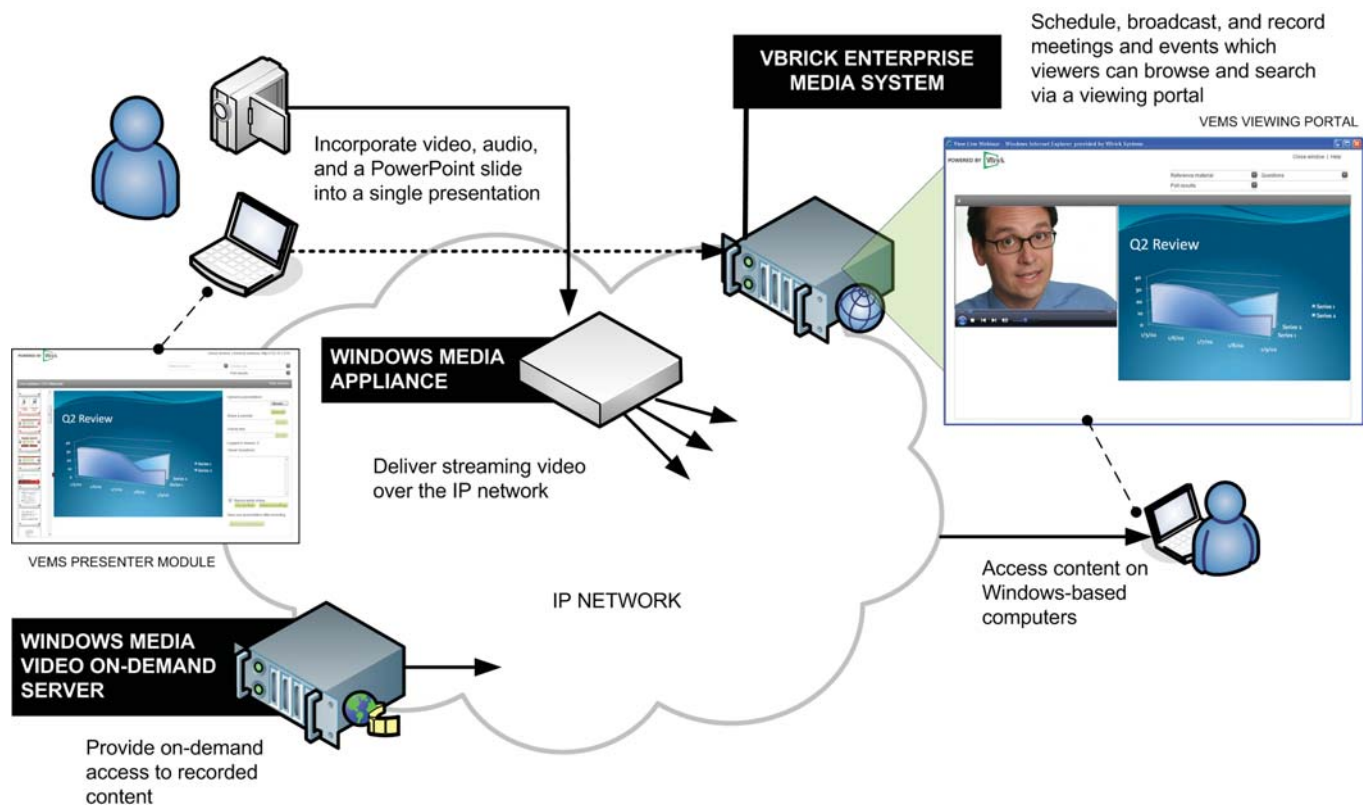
Schedule, broadcast, and record meetings and events which viewers can browse and search via a viewing portal

VBRICK ENTERPRISE MEDIA SYSTEM

VEMS VIEWING PORTAL

Incorporate video, audio, and a PowerPoint slide into a single presentation

POWERED BY VBrick

Close window | Help

Reference material

Questions

Poll results

Q2 Review

Series 1

Series 2

WINDOWS MEDIA APPLIANCE

Q2 Review

Deliver streaming video over the IP network

VEMS PRESENTER MODULE

IP NETWORK

Access content on Windows-based computers

WINDOWS MEDIA VIDEO ON-DEMAND SERVER

Provide on-demand access to recorded content